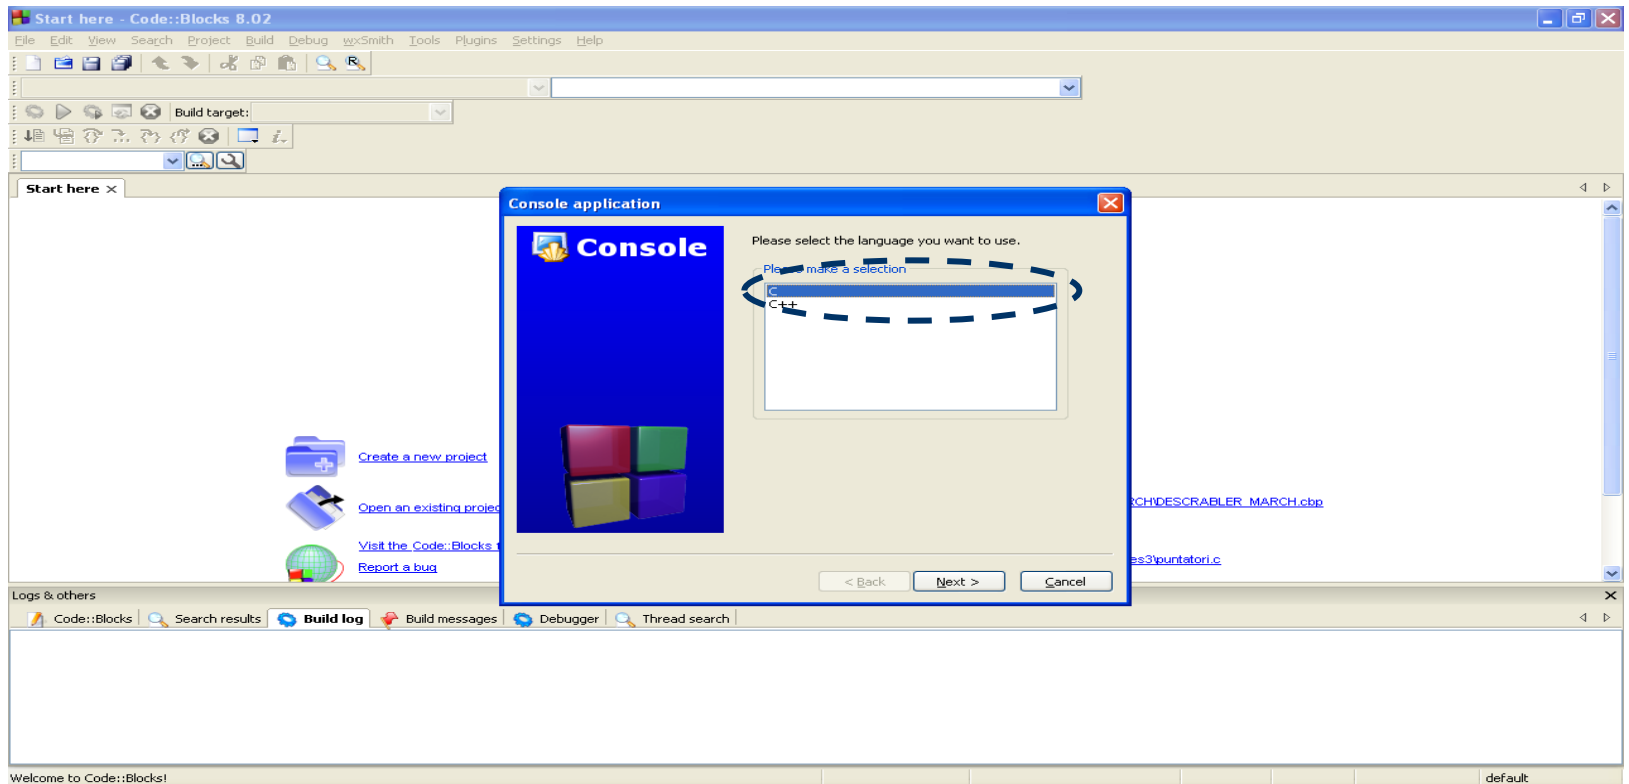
Start here - Code::Blocks 8.02

File Edit View Search Project Build Debug wxSmith Tools Plugins Settings Help

Build target:

Start here

Create a new project

Open an existing projec

Visit the Code::Blocks

Report a bug

CH\DESCRABLER_MARCH.cbp

es3\puntatori.c

Console application

Console

Please select the language you want to use.

Please make a selection

C
C++

< Back
Next >
Cancel

Logs & others

Code::Blocks
Search results
Build log
Build messages
Debugger
Thread search

Welcome to Code::Blocks!

default